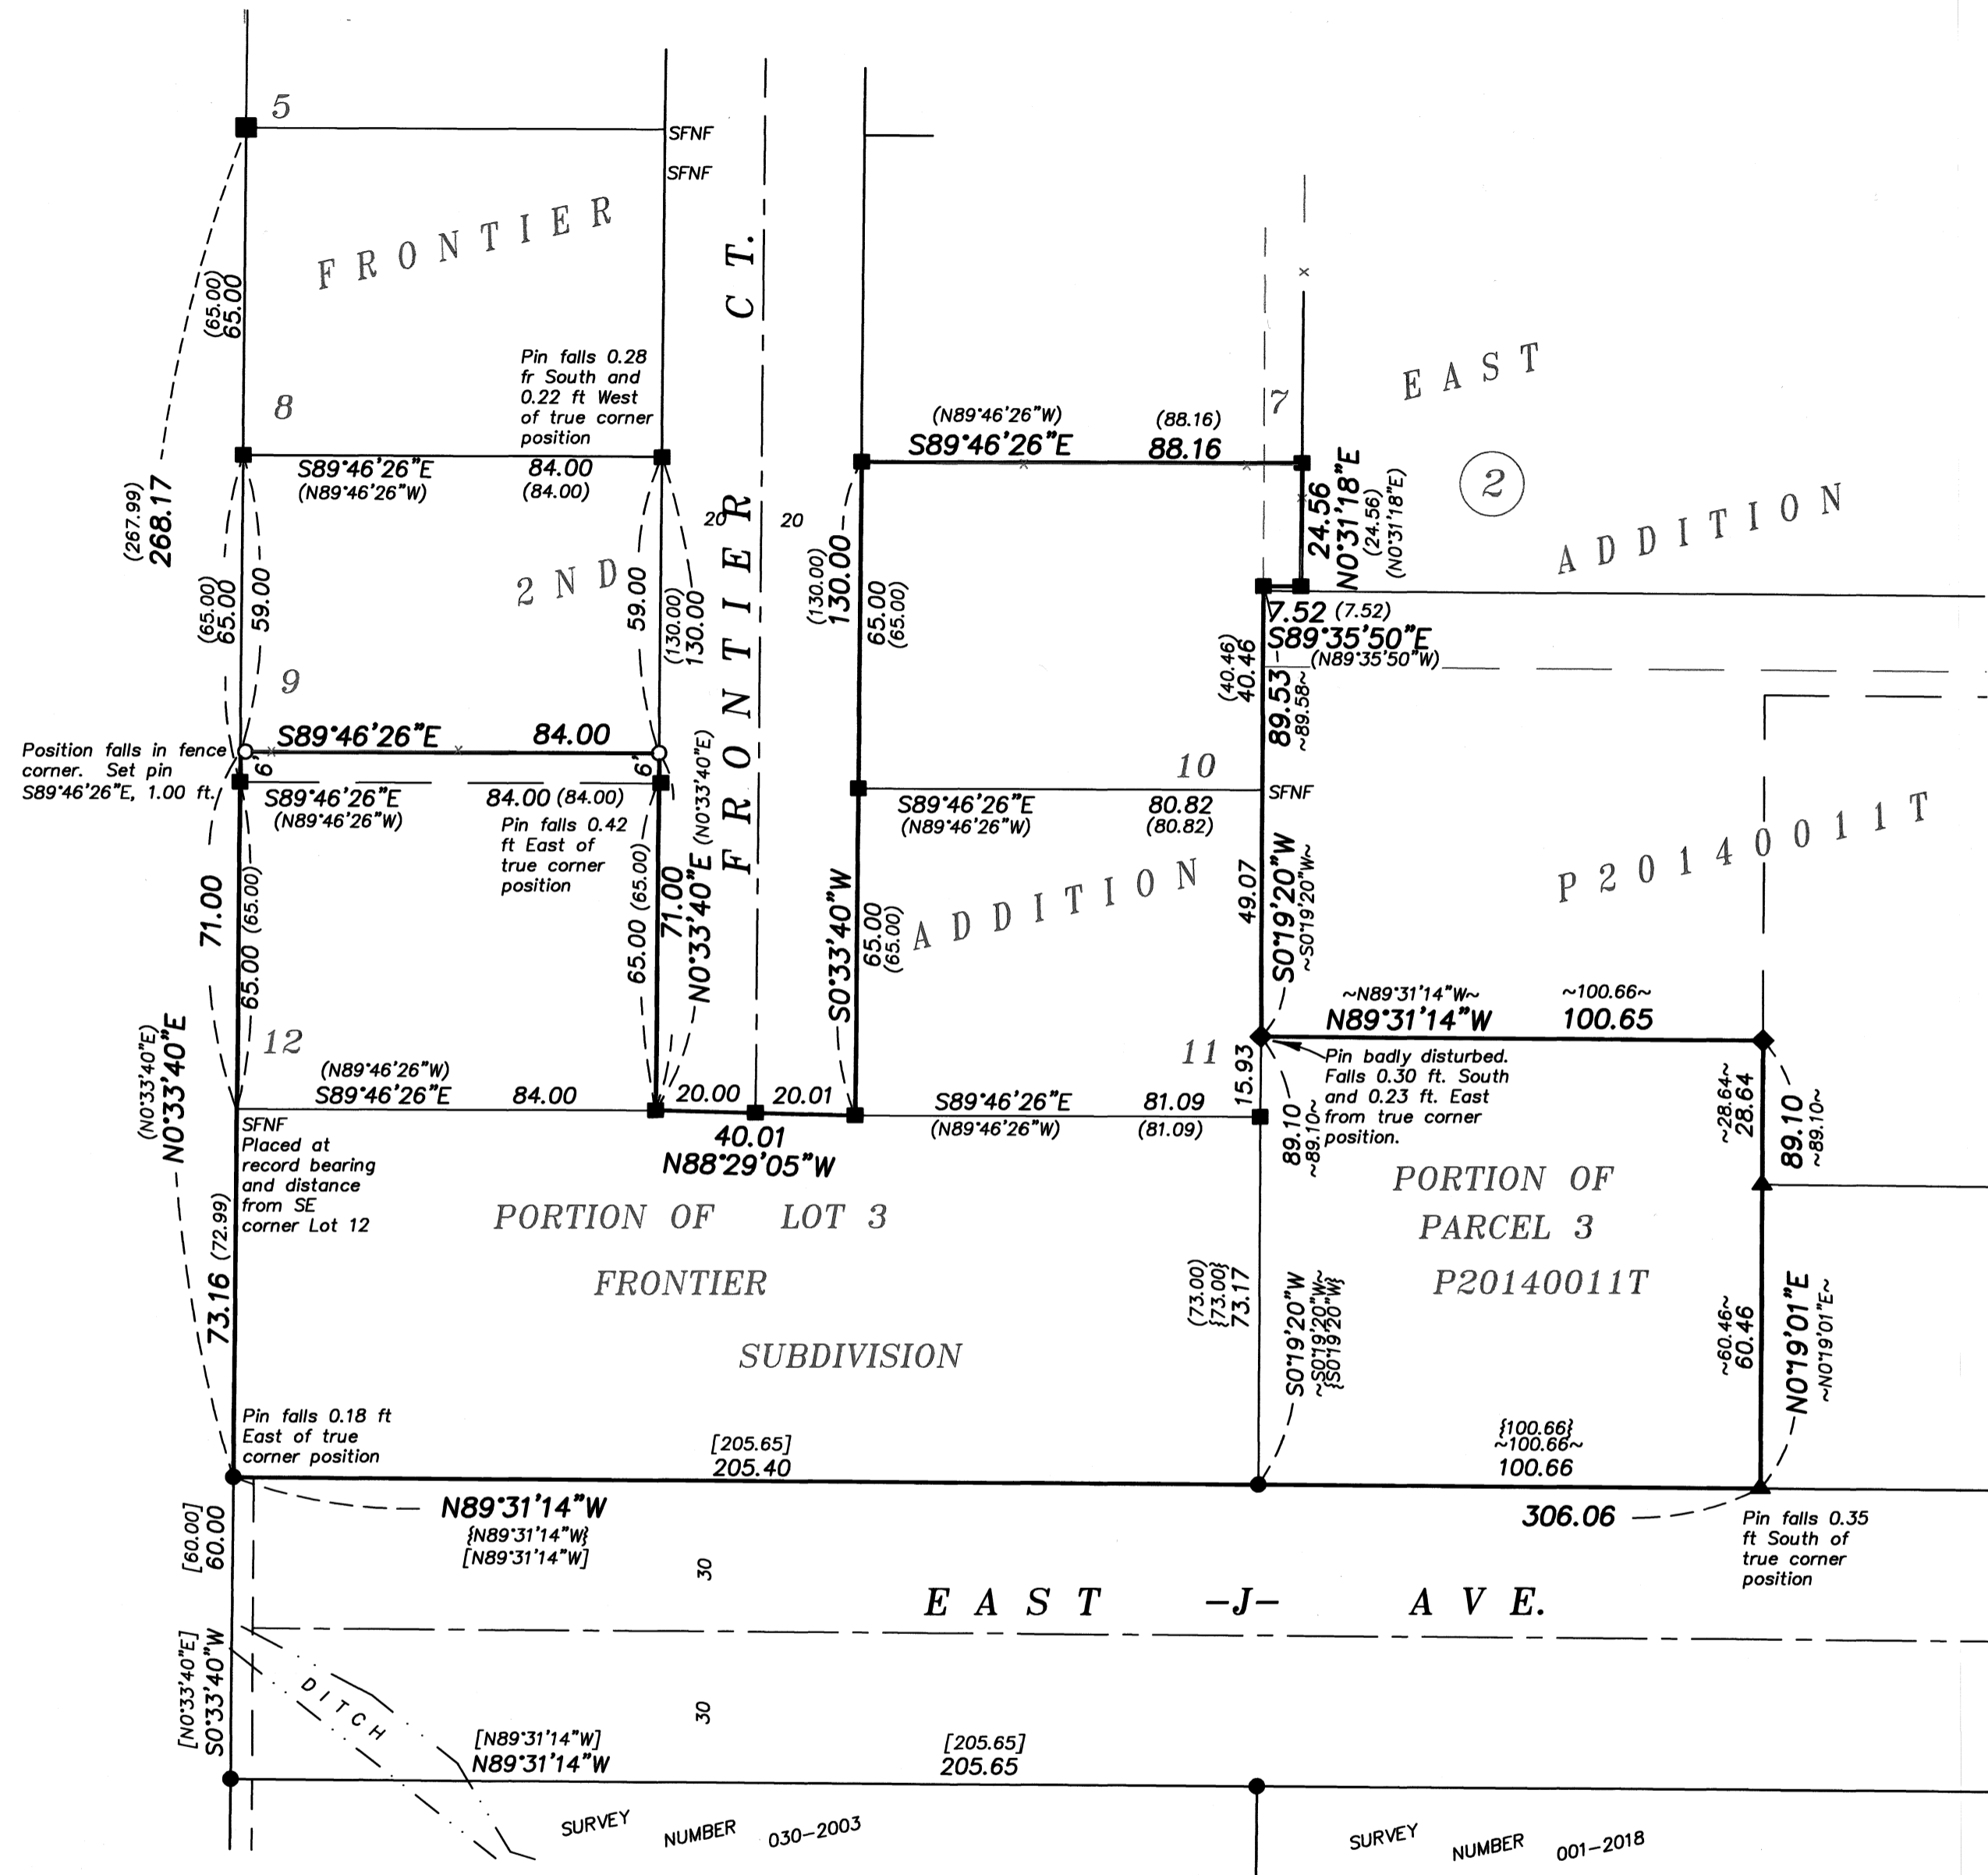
5
SFNF
SFNF
FRONTIER
(65.00)
65.00
CT.
Pin falls 0.28 fr South and 0.22 ft West of true corner position
8
(N89°46'26"W)
S89°46'26"E
(88.16)
88.16
7
EAST
2
S89°46'26"E
(N89°46'26"W)
84.00
(84.00)
(267.99)
268.17
20
20
24.56
N0°31'18"E
(24.56)
(N0°31'18"E)
ADDITION
2ND
FRONTIER
(130.00)
130.00
65.00
(65.00)
(65.00)
65.00
59.00
59.00
(130.00)
130.00
7.52 (7.52)
S89°35'50"E
(N89°35'50"W)
(40.46)
40.46
89.53
~89.58~
9
S89°46'26"E
84.00
Position falls in fence corner. Set pin S89°46'26"E, 1.00 ft.
6'
6'
(N0°33'40"E)
10
S89°46'26"E
(N89°46'26"W)
84.00 (84.00)
S89°46'26"E
(N89°46'26"W)
80.82
(80.82)
SFNF
Pin falls 0.42 ft East of true corner position
P20140011T
71.00
65.00 (65.00)
65.00 (65.00)
71.00
N0°33'40"E
S0°33'40"W
65.00
(65.00)
ADDITION
49.07
S0°19'20"W
~S0°19'20"W~
~N89°31'14"W~
N89°31'14"W
~100.66~
100.65
(N0°33'40"E)
N0°33'40"E
12
(N89°46'26"W)
S89°46'26"E
84.00
20.00
20.01
S89°46'26"E
(N89°46'26"W)
81.09
(81.09)
11
15.93
Pin badly disturbed. Falls 0.30 ft. South and 0.23 ft. East from true corner position.
~28.64~
28.64
89.10
~89.10~
40.01
N88°29'05"W
89.10
~89.10~
SFNF
Placed at record bearing and distance from SE corner Lot 12
PORTION OF LOT 3
FRONTIER
SUBDIVISION
PORTION OF
PARCEL 3
P20140011T
(72.99)
73.16
(73.00)
{73.00}
73.17
S0°19'20"W
~S0°19'20"W~
{S0°19'20"W}
~60.46~
60.46
N0°19'01"E
~N0°19'01"E~
Pin falls 0.18 ft East of true corner position
[205.65]
205.40
{100.66}
~100.66~
100.66
N89°31'14"W
{N89°31'14"W}
[N89°31'14"W]
306.06
Pin falls 0.35 ft South of true corner position
[60.00]
60.00
30
EAST -J- AVE.
[N0°33'40"E]
S0°33'40"W
DITCH
30
[N89°31'14"W]
N89°31'14"W
[205.65]
205.65
SURVEY NUMBER 030-2003
SURVEY NUMBER 001-2018